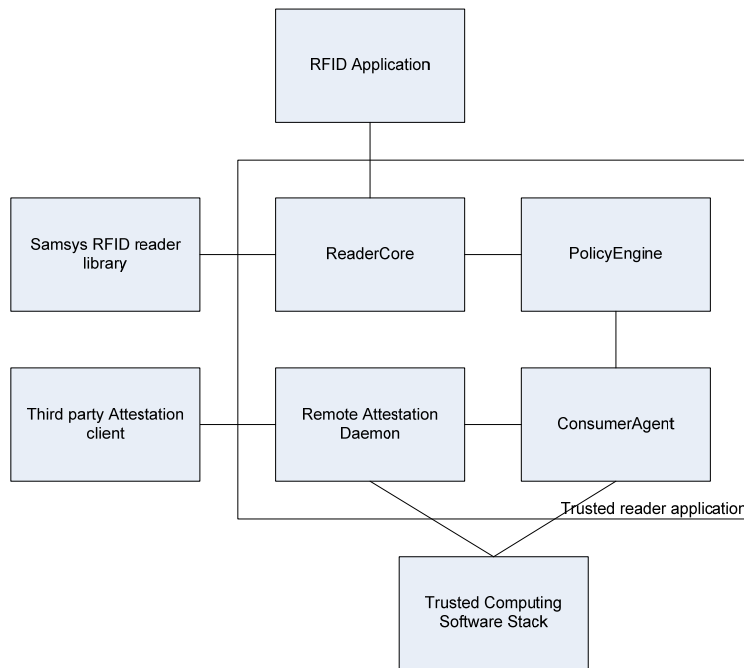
RFID Application

Samsys RFID reader library

ReaderCore

PolicyEngine

Third party Attestation client

Remote Attestation Daemon

ConsumerAgent

Trusted reader applicatio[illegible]

Trusted Computing Software Stack